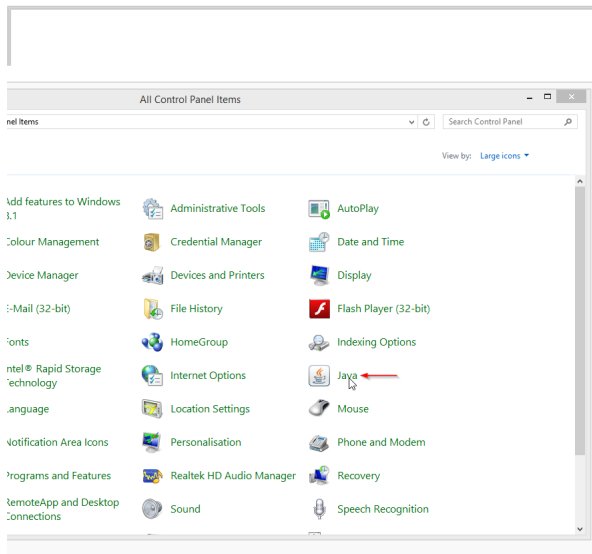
All Control Panel Items

nel Items

Search Control Panel

View by: Large icons

Add features to Windows 8.1

Administrative Tools

AutoPlay

Colour Management

Credential Manager

Date and Time

Device Manager

Devices and Printers

Display

E-Mail (32-bit)

File History

Flash Player (32-bit)

Fonts

HomeGroup

Indexing Options

ntel® Rapid Storage Technology

Internet Options

Java

Language

Location Settings

Mouse

Notification Area Icons

Personalisation

Phone and Modem

Programs and Features

Realtek HD Audio Manager

Recovery

RemoteApp and Desktop Connections

Sound

Speech Recognition